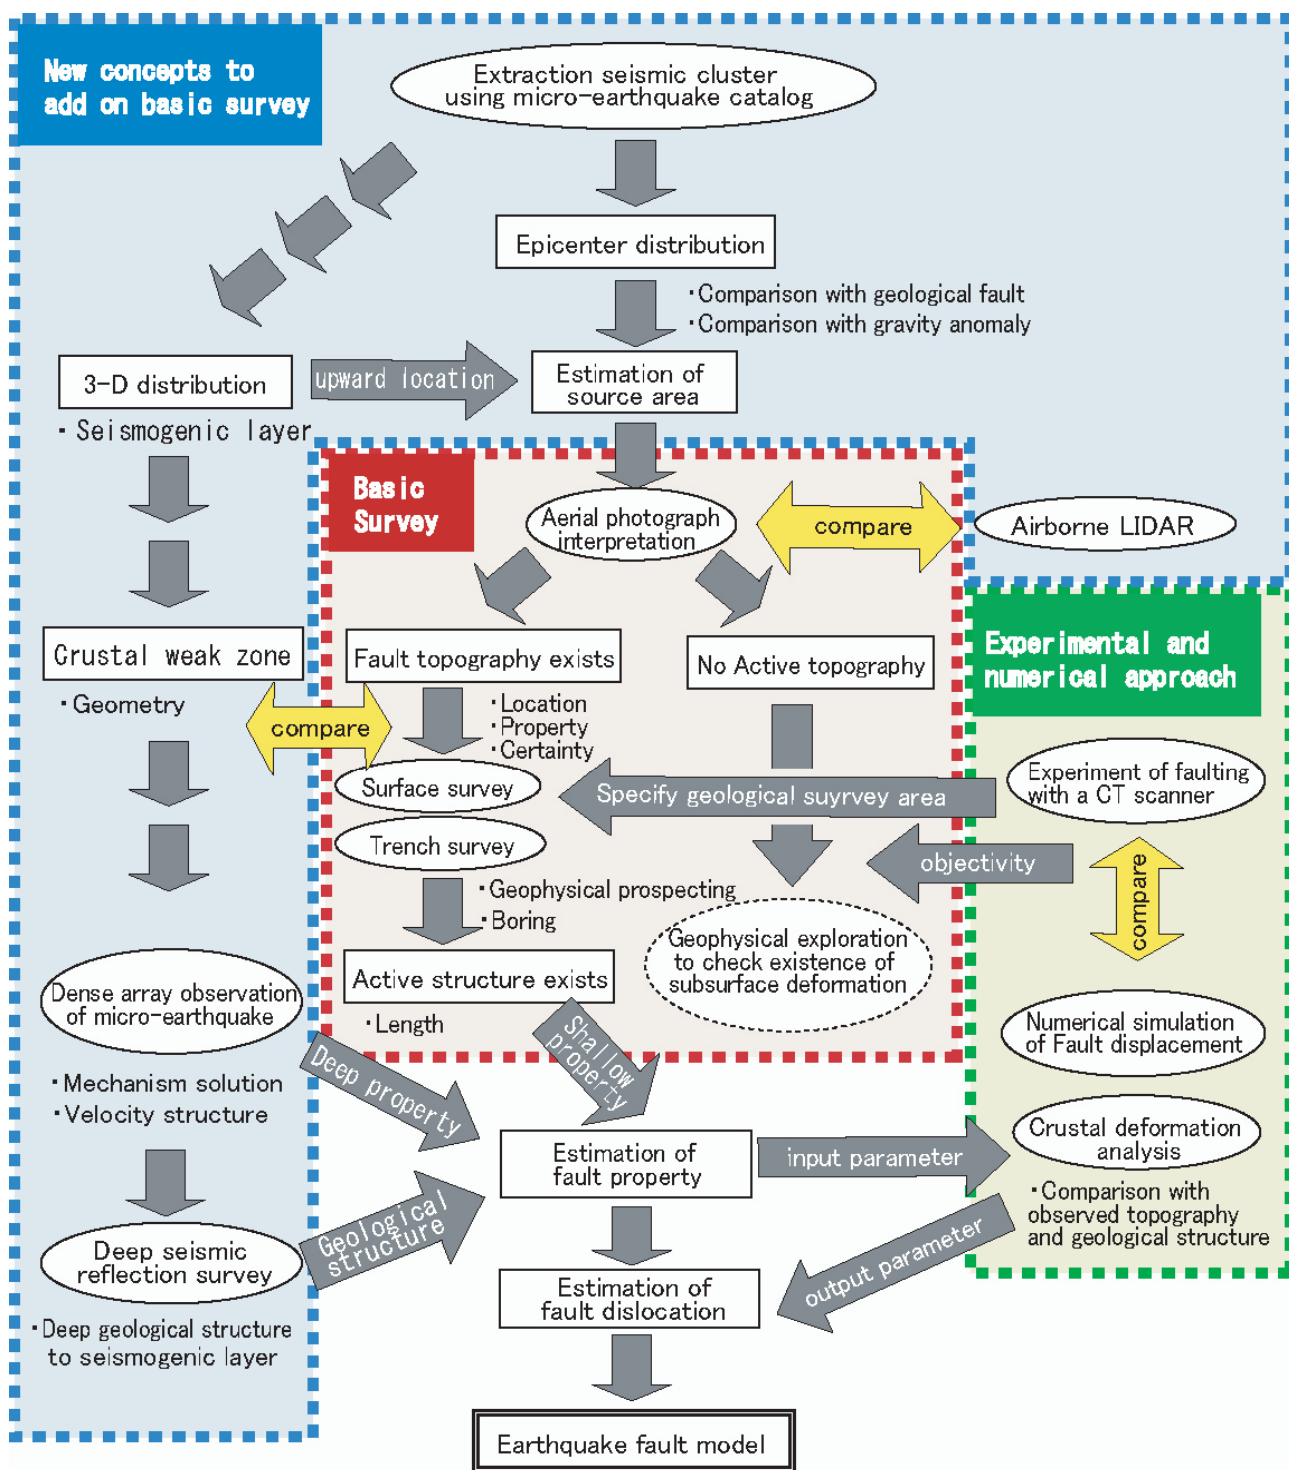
New concepts to add on basic survey

Extraction seismic cluster using micro-earthquake catalog

Epicenter distribution

·Comparison with geological fault
·Comparison with gravity anomaly

3-D distribution

upward location

Estimation of source area

·Seismogenic layer

Basic Survey

Aerial photograph interpretation

compare

Airborne LIDAR

Crustal weak zone

Fault topography exists

No Active topography

Experimental and numerical approach

·Geometry

·Location
·Property
·Certainty

compare

Surface survey

Specify geological suyrvey area

Experiment of faulting with a CT scanner

Trench survey

objectivity

compare

·Geophysical prospecting
·Boring

Geophysical exploration to check existence of subsurface deformation

Active structure exists

Dense array observation of micro-earthquake

·Length

Shallow property

Numerical simulation of Fault displacement

Deep property

·Mechanism solution
·Velocity structure

Estimation of fault property

input parameter

Crustal deformation analysis

·Comparison with observed topography and geological structure

Geological structure

Deep seismic reflection survey

output parameter

Estimation of fault dislocation

·Deep geological structure to seismogenic layer

Earthquake fault model